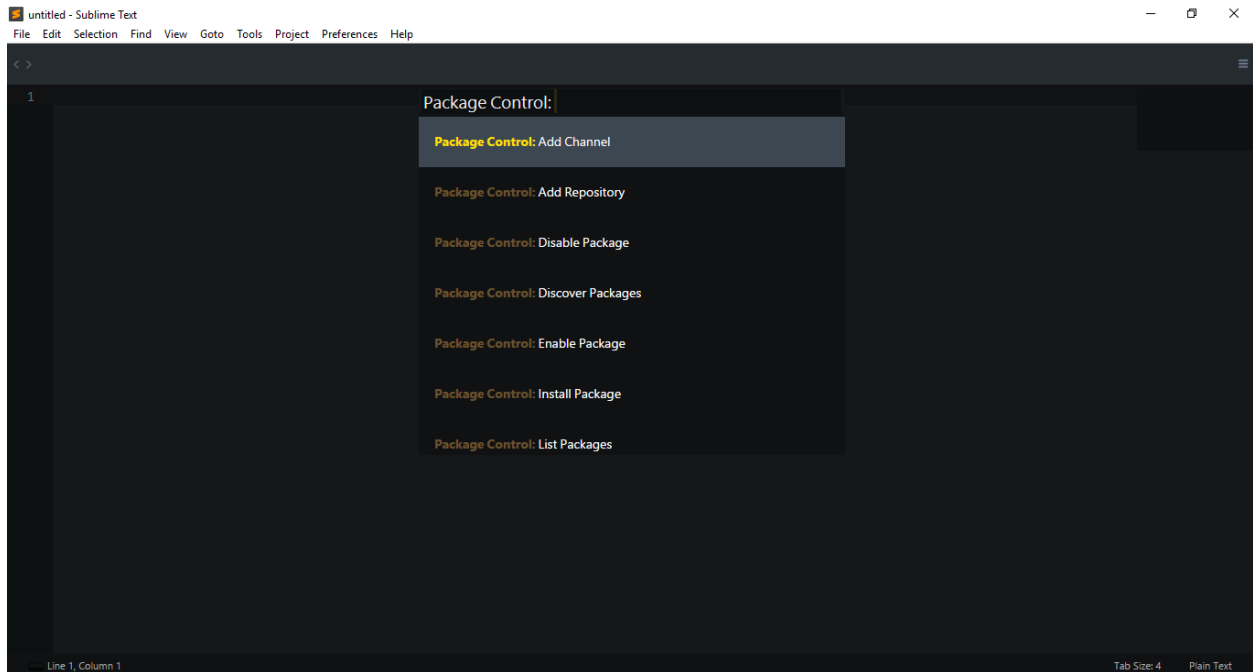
untitled - Sublime Text
File Edit Selection Find View Goto Tools Project Preferences Help

1

Package Control:

Package Control: Add Channel

Package Control: Add Repository

Package Control: Disable Package

Package Control: Discover Packages

Package Control: Enable Package

Package Control: Install Package

Package Control: List Packages

Line 1, Column 1

Tab Size: 4 Plain Text